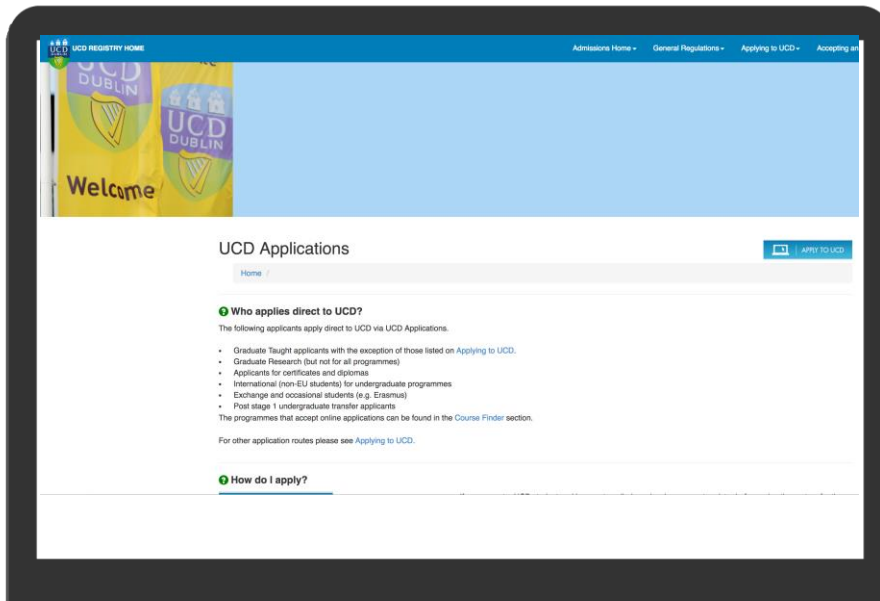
UCD REGISTRY HOME

Admissions Home ▾ General Regulations ▾ Applying to UCD ▾ Accepting an

UCD DUBLIN

UCD DUBLIN

Welcome

UCD Applications

APPLY TO UCD

Home /

Who applies direct to UCD?

The following applicants apply direct to UCD via UCD Applications.

- Graduate Taught applicants with the exception of those listed on Applying to UCD.
- Graduate Research (but not for all programmes)
- Applicants for certificates and diplomas
- International (non-EU students) for undergraduate programmes
- Exchange and occasional students (e.g. Erasmus)
- Post stage 1 undergraduate transfer applicants

The programmes that accept online applications can be found in the Course Finder section.

For other application routes please see Applying to UCD.

How do I apply?

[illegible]